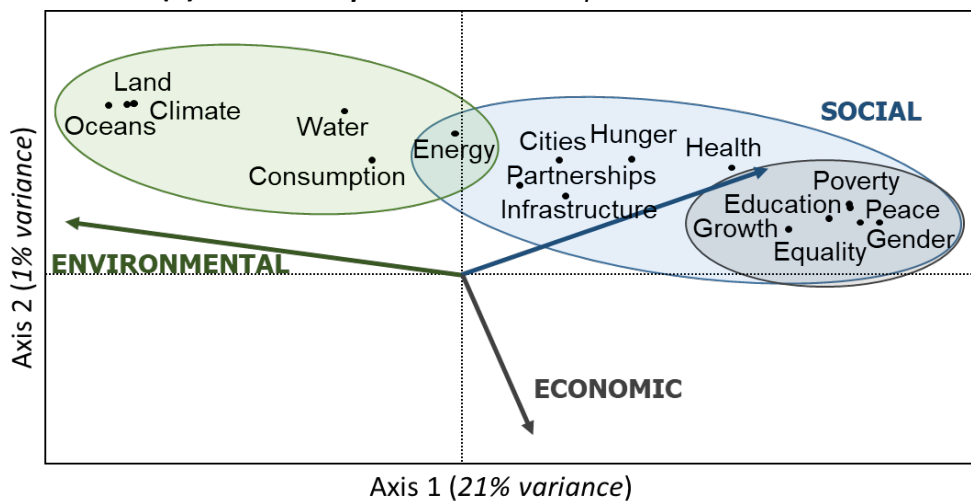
Land
Climate
Oceans
Water
Consumption
Energy
Cities
Hunger
Health
Partnerships
Infrastructure
SOCIAL
Poverty
Education
Peace
Growth
Gender
Equality
ENVIRONMENTAL
ECONOMIC
Axis 2 (1% variance)
Axis 1 (21% variance)